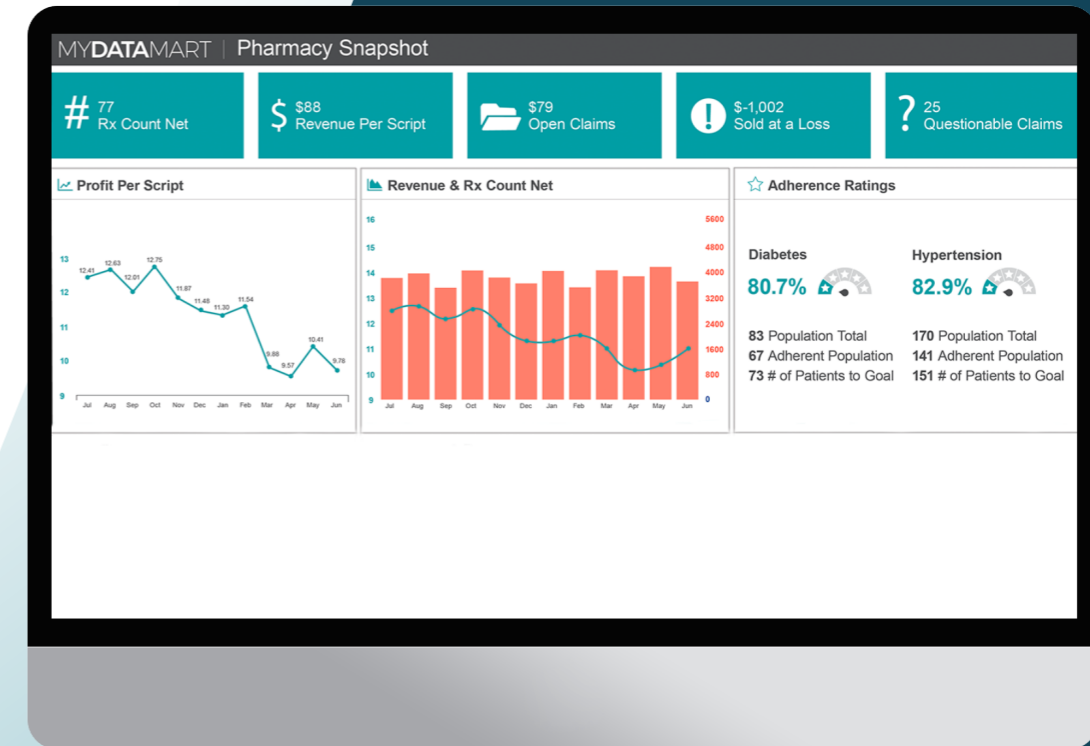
MYDATAMART | Pharmacy Snapshot

# 77
Rx Count Net

$ $88
Revenue Per Script

$79
Open Claims

! $-1,002
Sold at a Loss

? 25
Questionable Claims

Profit Per Script

13
12
11
10
9

12.41 12.63 12.01 12.75 11.87 11.48 11.30 11.54 9.88 9.57 10.41 9.78

Jul Aug Sep Oct Nov Dec Jan Feb Mar Apr May Jun

Revenue & Rx Count Net

16
15
14
13
12
11
10
9

5600
4800
4000
3200
2400
1600
800
0

Jul Aug Sep Oct Nov Dec Jan Feb Mar Apr May Jun

Adherence Ratings

Diabetes
80.7%

83 Population Total
67 Adherent Population
73 # of Patients to Goal

Hypertension
82.9%

170 Population Total
141 Adherent Population
151 # of Patients to Goal